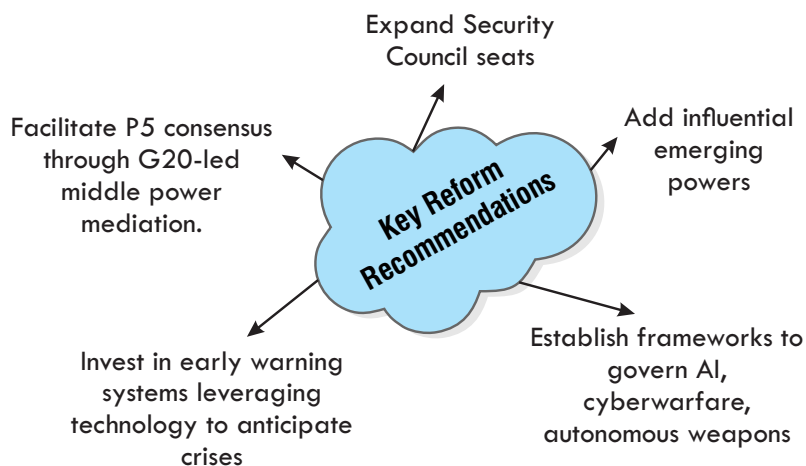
Expand Security Council seats

Facilitate P5 consensus through G20-led middle power mediation.

Add influential emerging powers

Key Reform Recommendations

Invest in early warning systems leveraging technology to anticipate crises

Establish frameworks to govern AI, cyberwarfare, autonomous weapons